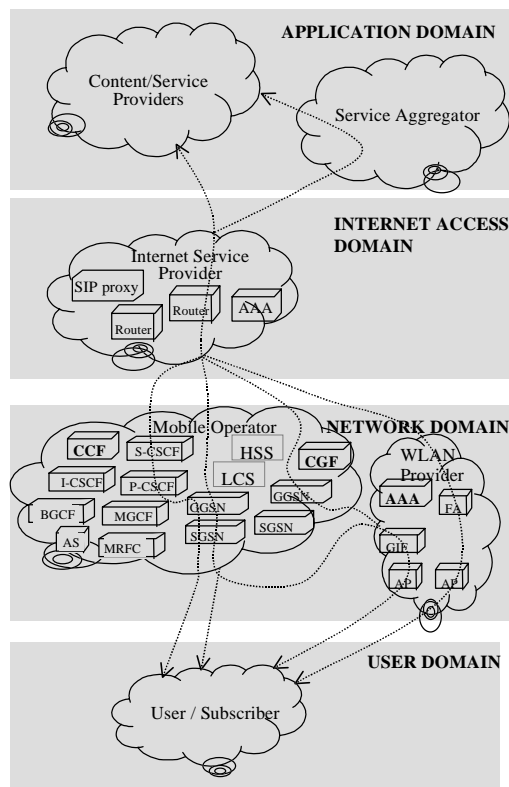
APPLICATION DOMAIN

Content/Service Providers

Service Aggregator

INTERNET ACCESS DOMAIN

Internet Service Provider

SIP proxy

Router

Router

AAA

NETWORK DOMAIN

Mobile Operator

CCF

S-CSCF

HSS

CGF

LCS

I-CSCF

P-CSCF

GGSN

BGCF

MGCF

GGSN

SGSN

AS

MRFC

SGSN

WLAN Provider

AAA

FA

GIF

AP

AP

USER DOMAIN

User / Subscriber